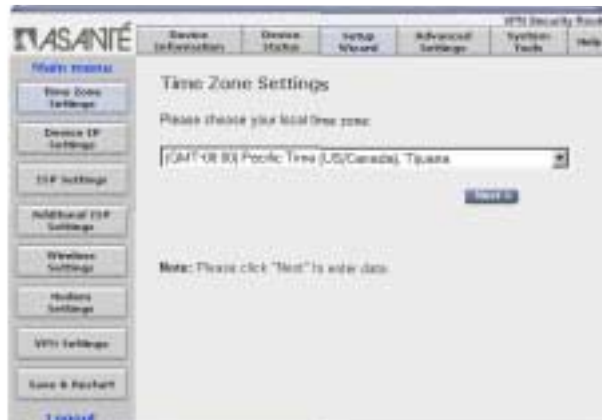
VPN Security Rout

ASANTÉ

Device Information | Device Status | Setup Wizard | Advanced Settings | System Tools | Help

Main menu

Time Zone Settings

Device IP Settings

ISP Settings

Additional ISP Settings

Wireless Settings

Modem Settings

VPN Settings

Save & Restart

Logout

Time Zone Settings

Please choose your local time zone:

(GMT-08:00) Pacific Time (US/Canada), Tijuana

Next >

Note: Please click "Next" to enter data.